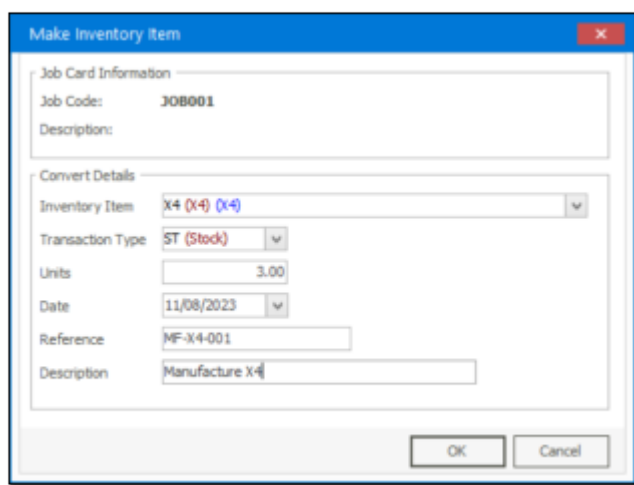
Make Inventory Item

Job Card Information

Job Code: JOB001

Description:

Convert Details

Inventory Item X4 (X4) (X4)

Transaction Type ST (Stock)

Units 3.00

Date 11/08/2023

Reference MF-X4-001

Description Manufacture X4

OK Cancel